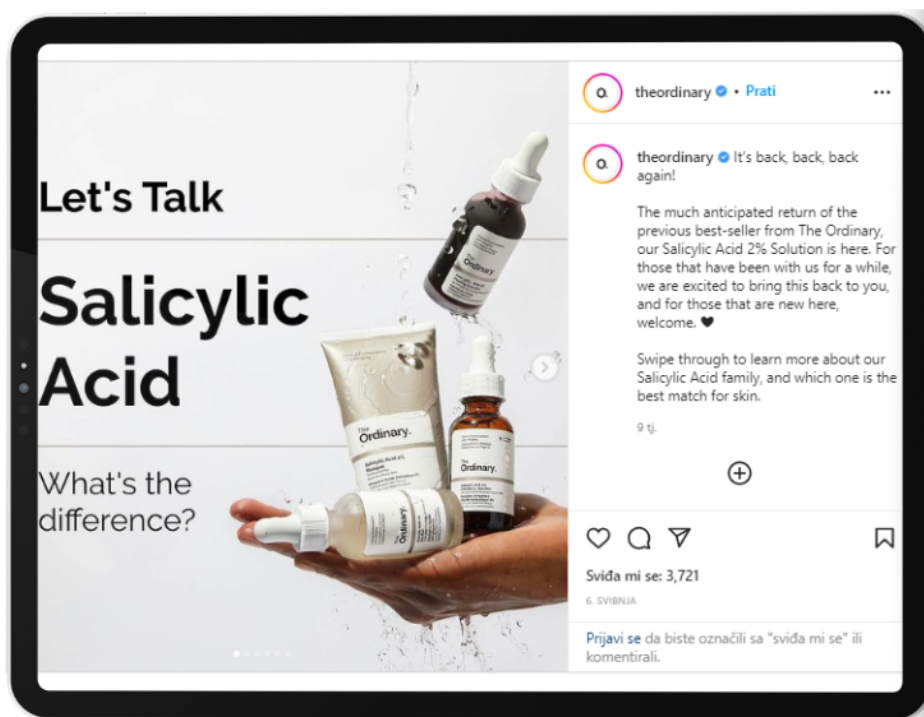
Let's Talk

Salicylic Acid

What's the difference?

The Ordinary.

The Ordinary.

The Ordinary.

The Ordinary.

theordinary • Prati

theordinary It's back, back, back again!

The much anticipated return of the previous best-seller from The Ordinary, our Salicylic Acid 2% Solution is here. For those that have been with us for a while, we are excited to bring this back to you, and for those that are new here, welcome. ❤

Swipe through to learn more about our Salicylic Acid family, and which one is the best match for skin.

9 tj.

Sviđa mi se: 3,721

6. SVIBNJA

Prijavi se da biste označili sa "sviđa mi se" ili komentirali.